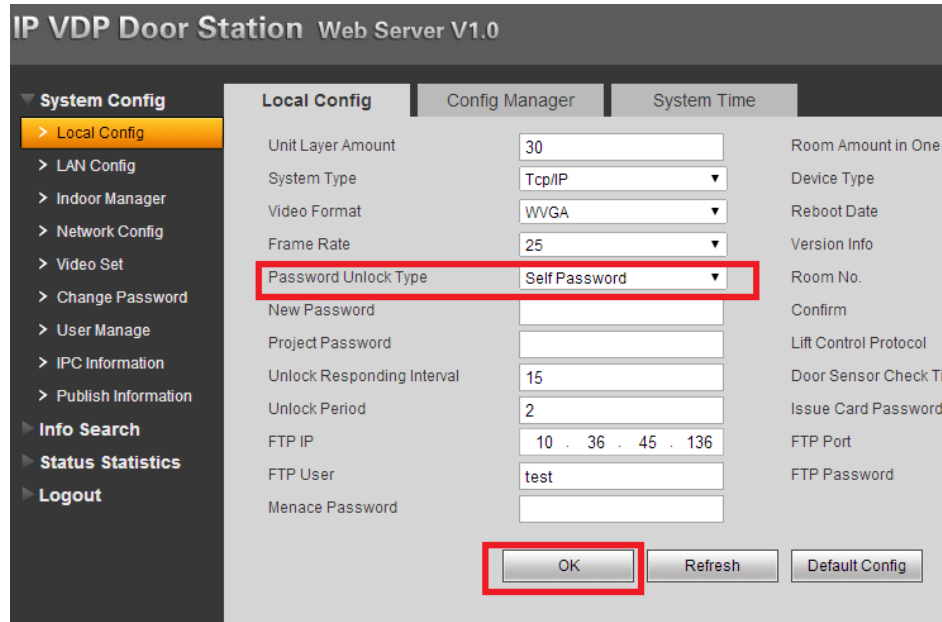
IP VDP Door Station Web Server V1.0

System Config
> Local Config
> LAN Config
> Indoor Manager
> Network Config
> Video Set
> Change Password
> User Manage
> IPC Information
> Publish Information
Info Search
Status Statistics
Logout

Local Config | Config Manager | System Time

Unit Layer Amount 30
System Type Tcp/IP
Video Format WVGA
Frame Rate 25
Password Unlock Type Self Password
New Password
Project Password
Unlock Responding Interval 15
Unlock Period 2
FTP IP 10 . 36 . 45 . 136
FTP User test
Menace Password

Room Amount in One
Device Type
Reboot Date
Version Info
Room No.
Confirm
Lift Control Protocol
Door Sensor Check T
Issue Card Password
FTP Port
FTP Password

OK Refresh Default Config